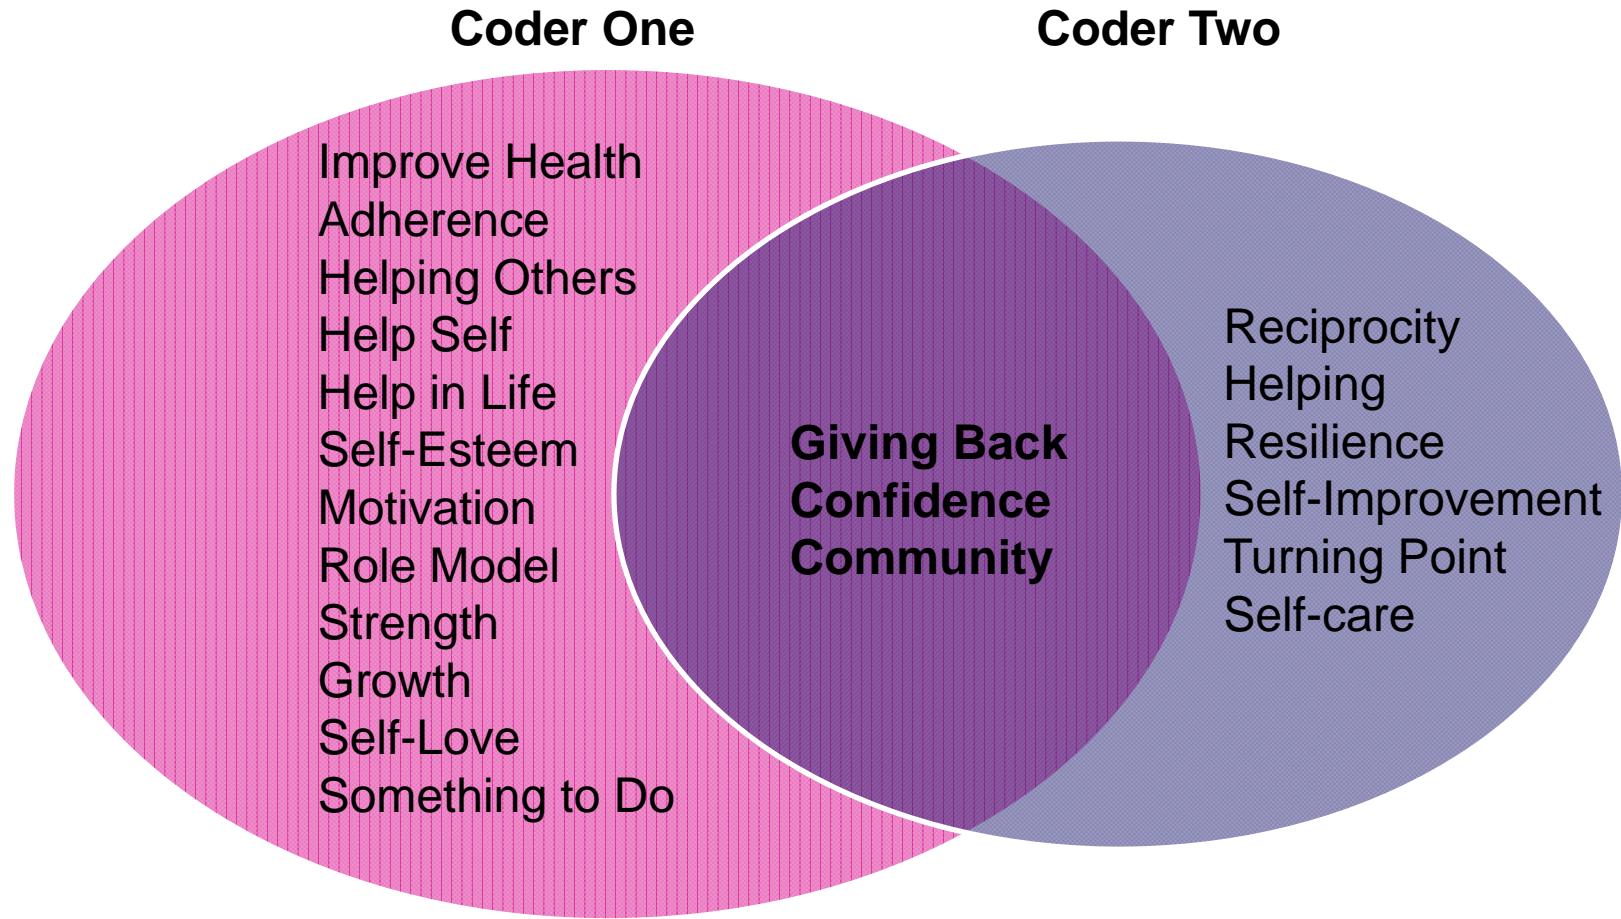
Coder One

Coder Two

Improve Health
Adherence
Helping Others
Help Self
Help in Life
Self-Esteem
Motivation
Role Model
Strength
Growth
Self-Love
Something to Do

Giving Back
Confidence
Community

Reciprocity
Helping
Resilience
Self-Improvement
Turning Point
Self-care